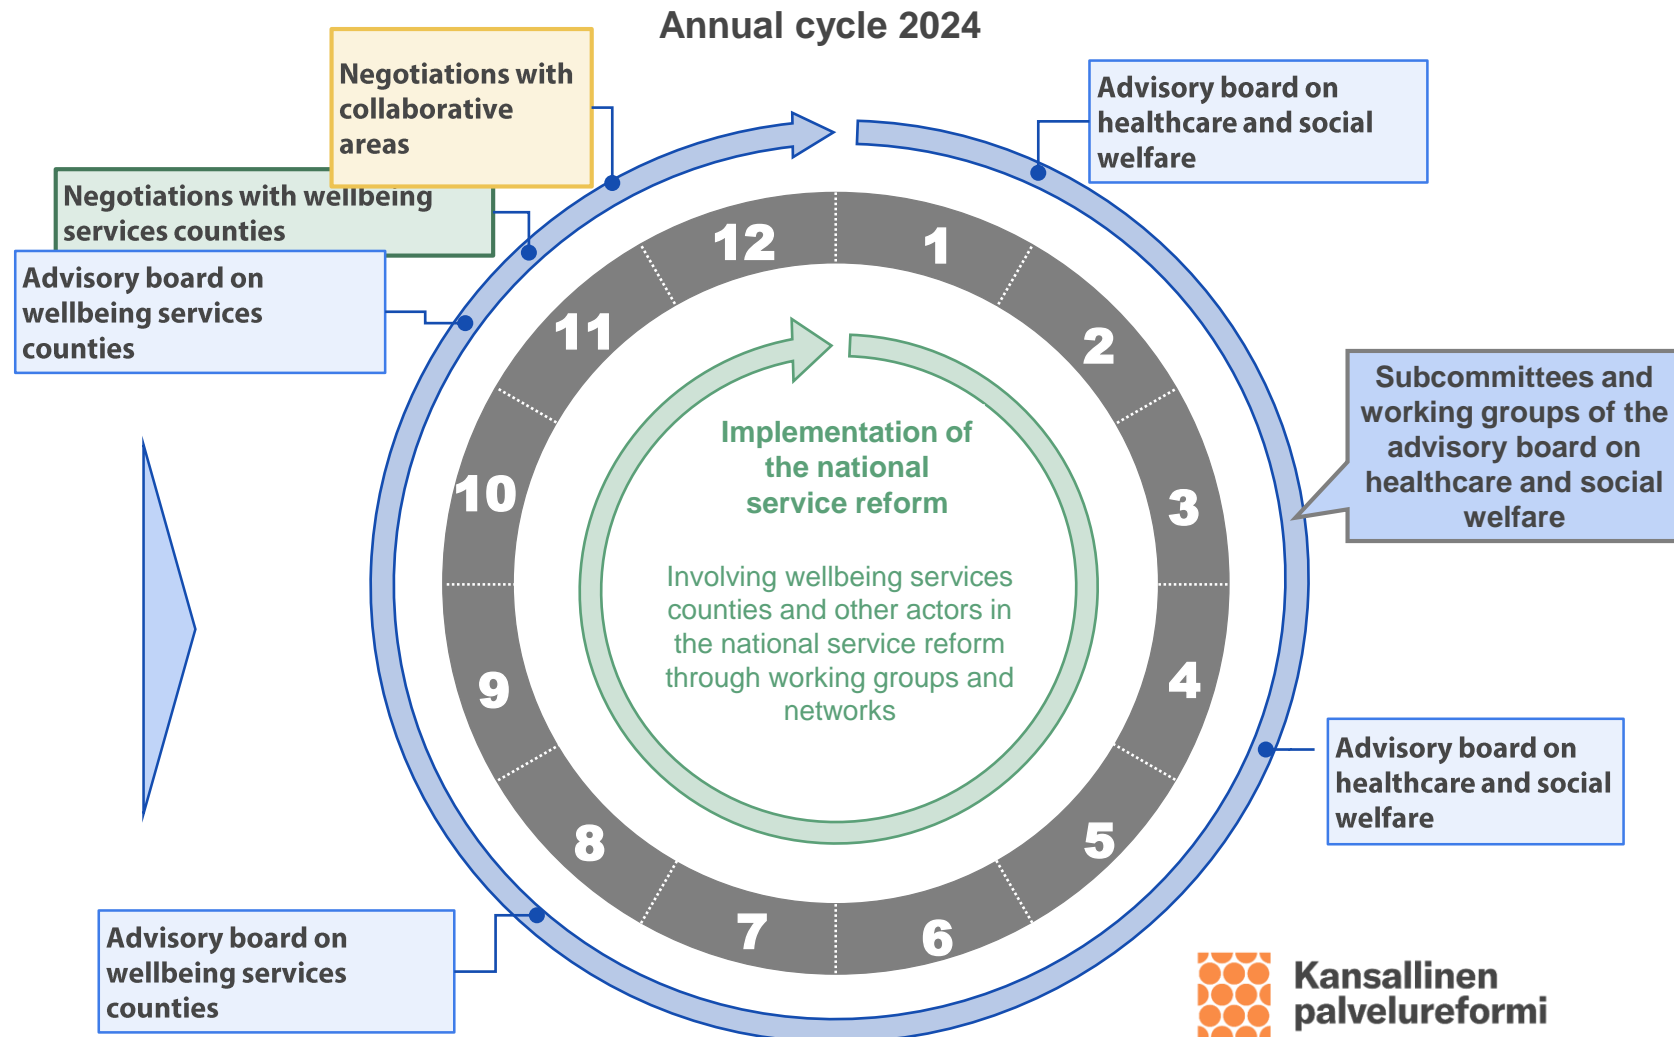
Annual cycle 2024

Negotiations with collaborative areas

Negotiations with wellbeing services counties

Advisory board on wellbeing services counties

Advisory board on healthcare and social welfare

Subcommittees and working groups of the advisory board on healthcare and social welfare

Advisory board on healthcare and social welfare

Advisory board on wellbeing services counties

12
1
2
3
4
5
6
7
8
9
10
11

Implementation of the national service reform

Involving wellbeing services counties and other actors in the national service reform through working groups and networks

Kansallinen palvelureformi